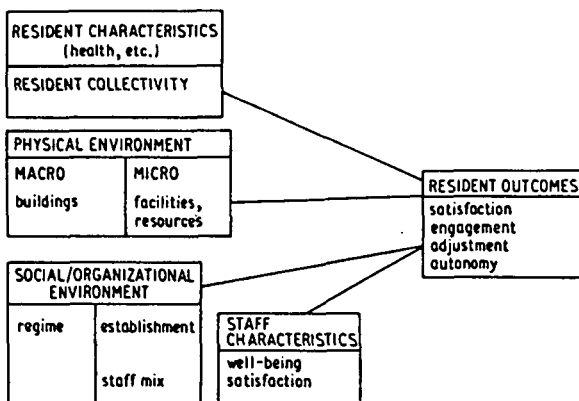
RESIDENT CHARACTERISTICS
(health, etc.)

RESIDENT COLLECTIVITY

PHYSICAL ENVIRONMENT

MACRO
buildings

MICRO
facilities, resources

RESIDENT OUTCOMES
satisfaction
engagement
adjustment
autonomy

SOCIAL/ORGANIZATIONAL ENVIRONMENT

regime

establishment

staff mix

STAFF CHARACTERISTICS
well-being
satisfaction